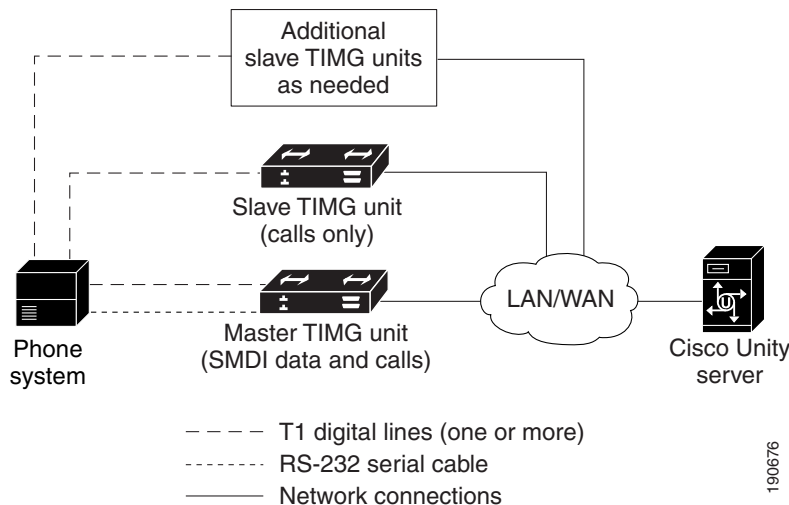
Additional slave TIMG units as needed

Slave TIMG unit (calls only)

Master TIMG unit (SMDI data and calls)

LAN/WAN

Phone system

Cisco Unity server

T1 digital lines (one or more)

RS-232 serial cable

Network connections

190676